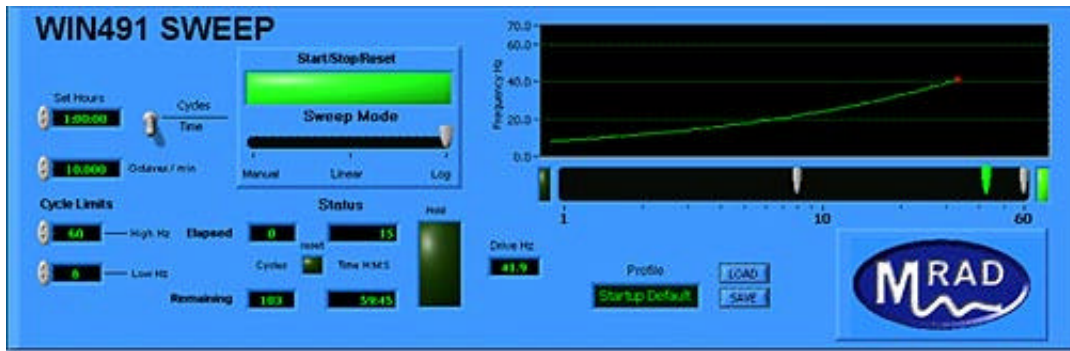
WIN491 SWEEP

Set Hours
1:00:00
Cycles
Time
10.000 Octaves / min

Start/Stop/Reset
Sweep Mode
Manual Linear Log

Cycle Limits
60 High Hz
8 Low Hz

Status
Elapsed 0 15
reset
Cycles Time H:M:S
Remaining 103 59:45
Hold

70.0
60.0
40.0
20.0
0.0
Frequency Hz

1 10 60

Drive Hz
41.9

Profile
Startup Default
LOAD
SAVE

MRAD